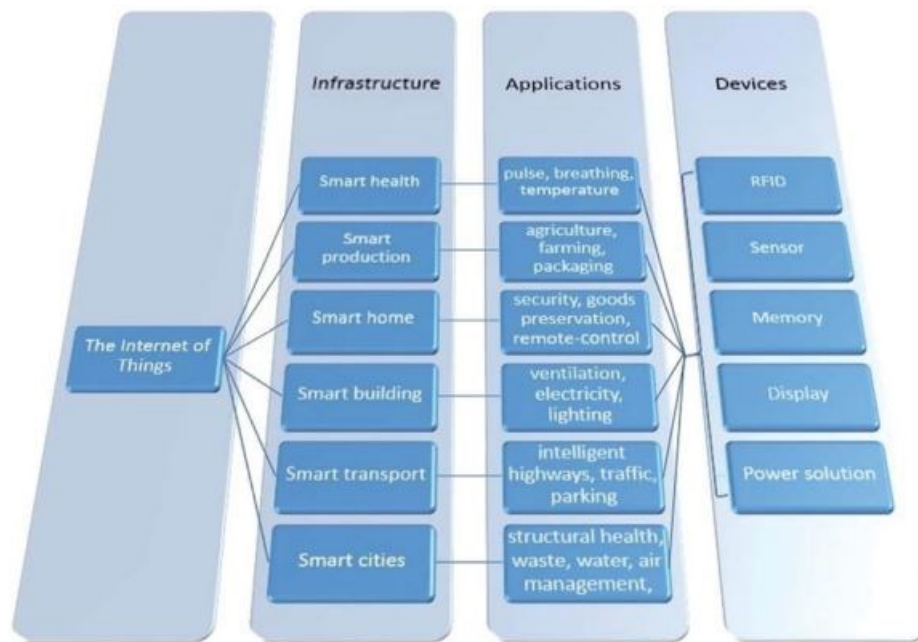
Infrastructure

Applications

Devices

The Internet of Things

Smart health

pulse, breathing, temperature

RFID

Smart production

agriculture, farming, packaging

Sensor

Smart home

security, goods preservation, remote-control

Memory

Smart building

ventilation, electricity, lighting

Display

Smart transport

intelligent highways, traffic, parking

Power solution

Smart cities

structural health, waste, water, air management,